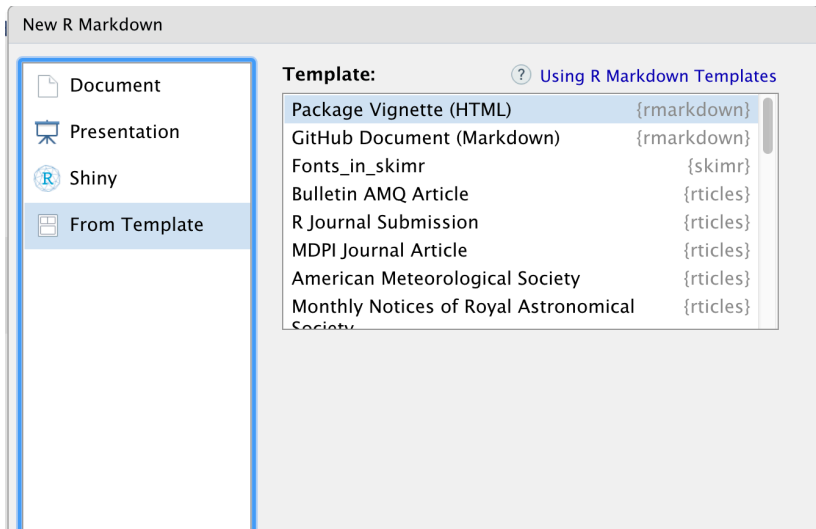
New R Markdown

Document
Presentation
Shiny
From Template

Template:
? Using R Markdown Templates

Package Vignette (HTML) {rmarkdown}
GitHub Document (Markdown) {rmarkdown}
Fonts_in_skimr {skimr}
Bulletin AMQ Article {rticles}
R Journal Submission {rticles}
MDPI Journal Article {rticles}
American Meteorological Society {rticles}
Monthly Notices of Royal Astronomical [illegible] {rticles}